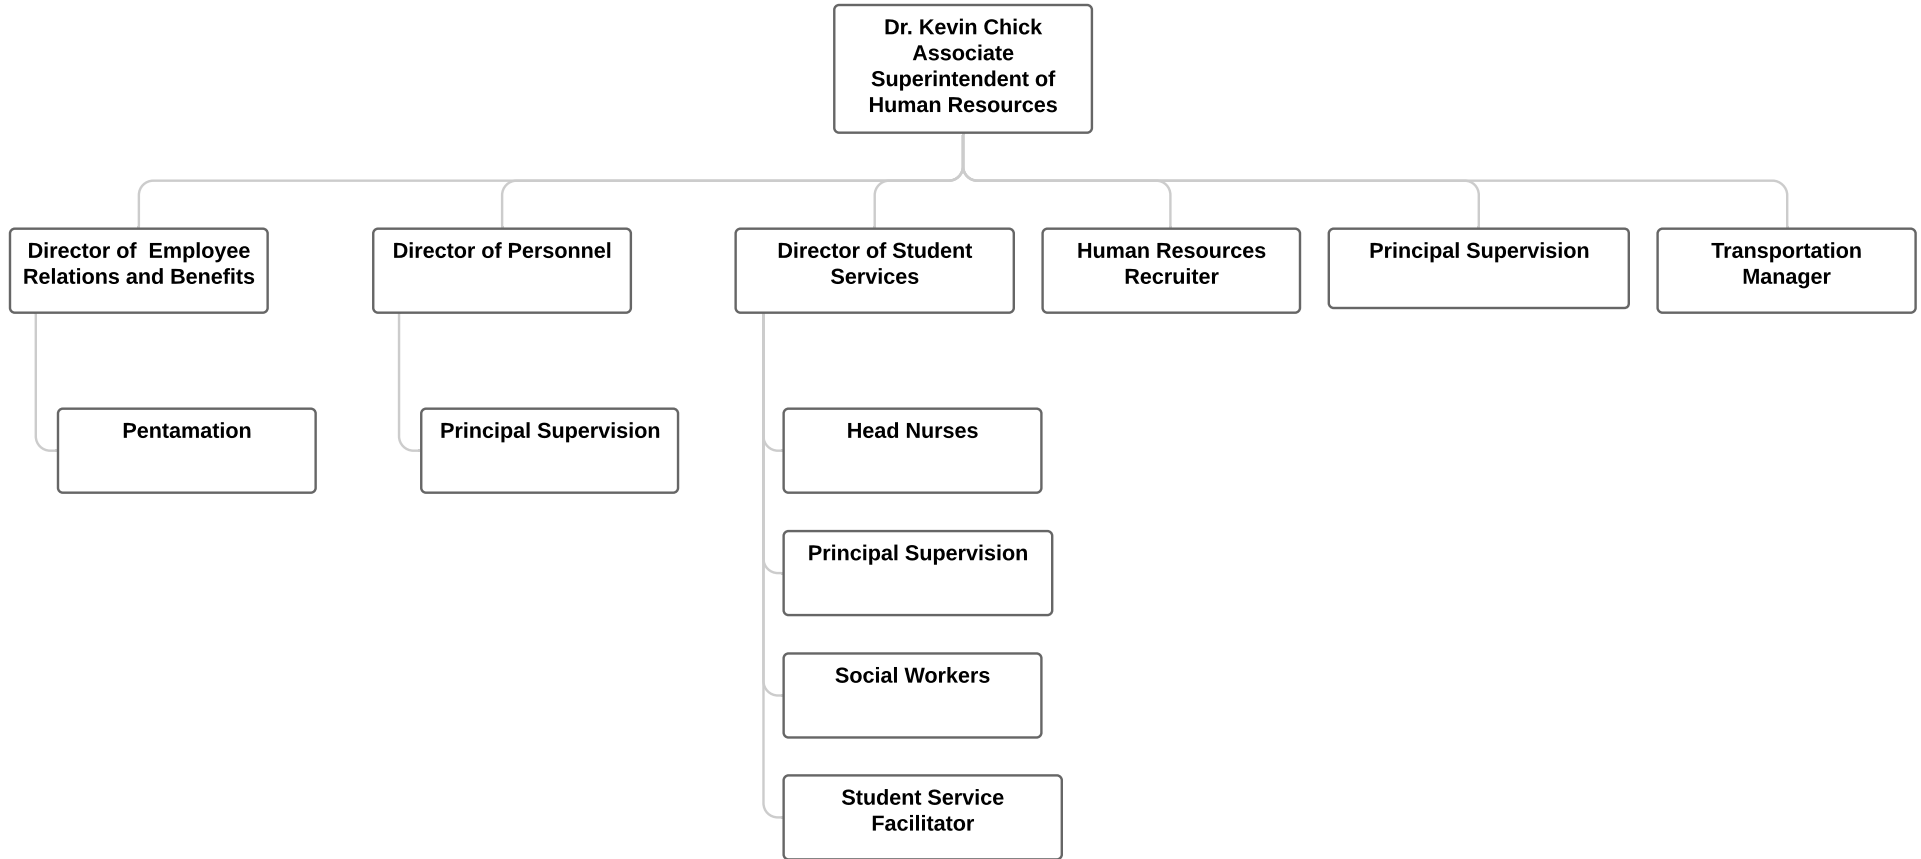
Dr. Kevin Chick
Associate
Superintendent of
Human Resources

Director of Employee Relations and Benefits

Director of Personnel

Director of Student Services

Human Resources Recruiter

Principal Supervision

Transportation Manager

Pentamation

Principal Supervision

Head Nurses

Principal Supervision

Social Workers

Student Service Facilitator